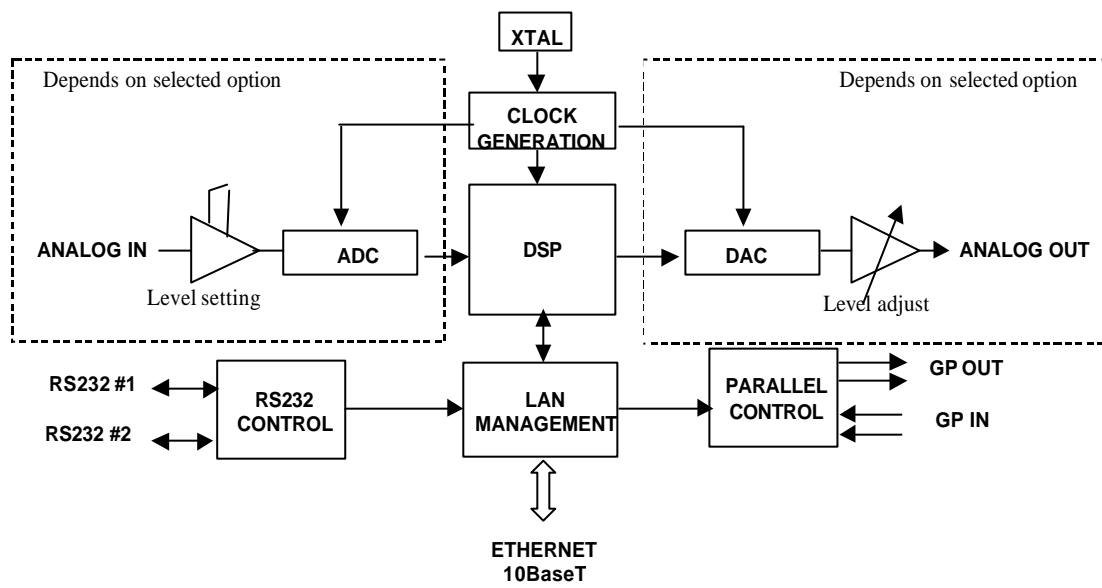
XTAL

Depends on selected option

CLOCK GENERATION

Depends on selected option

ANALOG IN

ADC

DSP

DAC

ANALOG OUT

Level setting

Level adjust

RS232 #1

RS232 #2

RS232 CONTROL

LAN MANAGEMENT

PARALLEL CONTROL

GP OUT

GP IN

ETHERNET 10BaseT